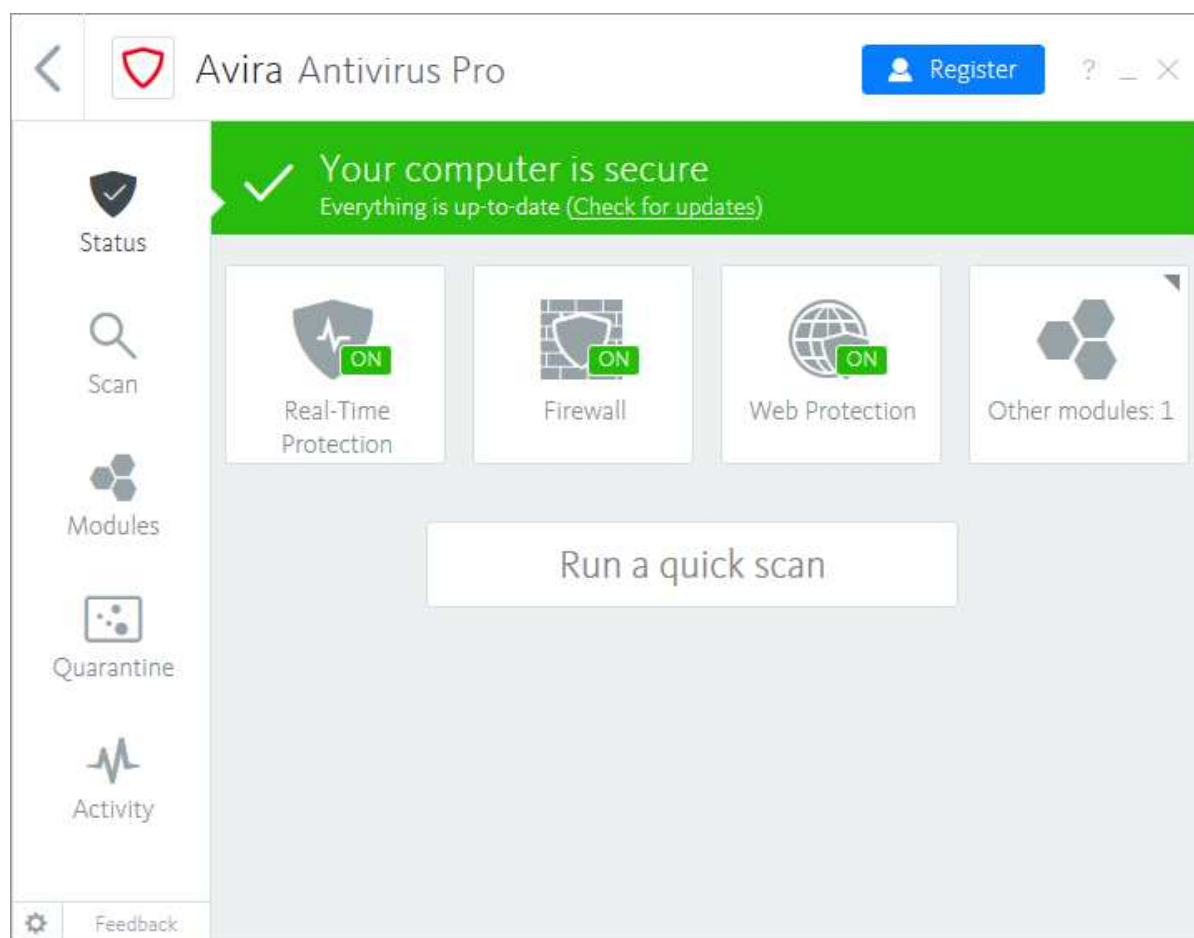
Avira Antivirus Pro

Register

? _ X

Status

Scan

Modules

Quarantine

Activity

Feedback

Your computer is secure
Everything is up-to-date (Check for updates)

ON
Real-Time Protection

ON
Firewall

ON
Web Protection

Other modules: 1

Run a quick scan